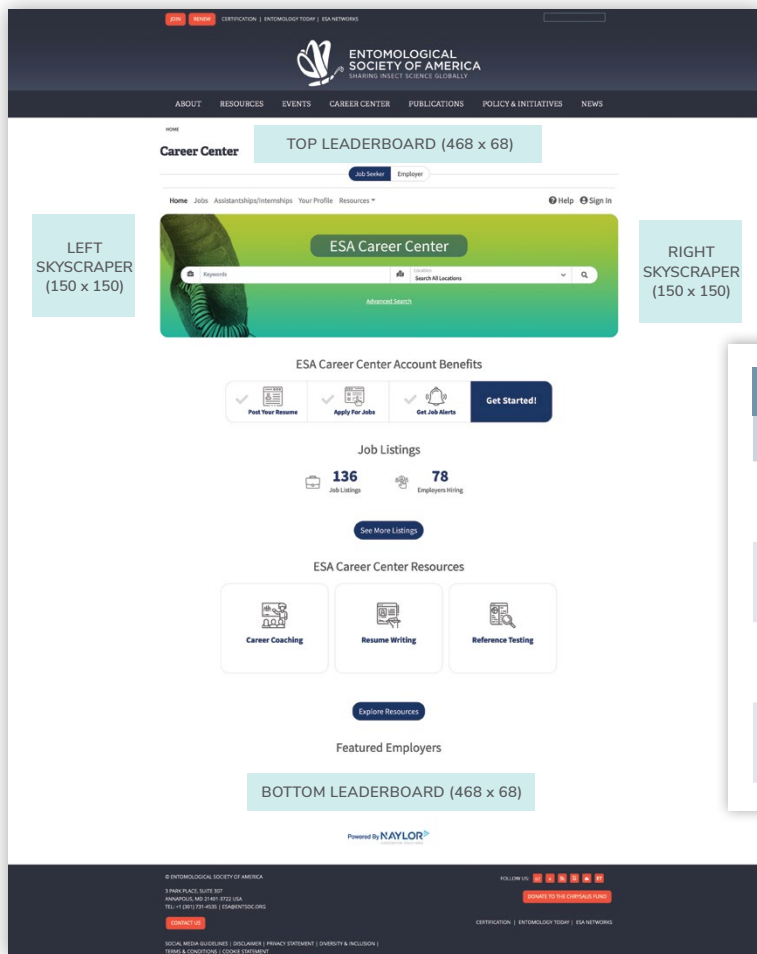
JOIN RENEW CERTIFICATION | ENTOMOLOGY TODAY | ESA NETWORKS

ENTOMOLOGICAL SOCIETY OF AMERICA
SHARING INSECT SCIENCE GLOBALLY

ABOUT RESOURCES EVENTS CAREER CENTER PUBLICATIONS POLICY & INITIATIVES NEWS

HOME
Career Center

TOP LEADERBOARD (468 x 68)

Job Seeker Employer

Home Jobs Assistantships/Internships Your Profile Resources

Help Sign In

LEFT SKYSCRAPER (150 x 150)

ESA Career Center

Keywords

Location
Search All Locations

Advanced Search

RIGHT SKYSCRAPER (150 x 150)

ESA Career Center Account Benefits

Post Your Resume
Apply For Jobs
Get Job Alerts
Get Started!

Job Listings

136
Job Listings

78
Employers Hiring

See More Listings

ESA Career Center Resources

Career Coaching
Resume Writing
Reference Testing

Explore Resources

Featured Employers

BOTTOM LEADERBOARD (468 x 68)

Powered By NAYLOR

© ENTOMOLOGICAL SOCIETY OF AMERICA
3 PARK PLACE, SUITE 307
ANNAPOLIS, MD 21401-3722 USA
TEL: +1 (301) 731-4535 | ESA@ENTSOC.ORG

CONTACT US

SOCIAL MEDIA GUIDELINES | DISCLAIMER | PRIVACY STATEMENT | DIVERSITY & INCLUSION | TERMS & CONDITIONS | COOKIE STATEMENT

FOLLOW US:

DONATE TO THE CHRYSALIS FUND

CERTIFICATION | ENTOMOLOGY TODAY | ESA NETWORKS